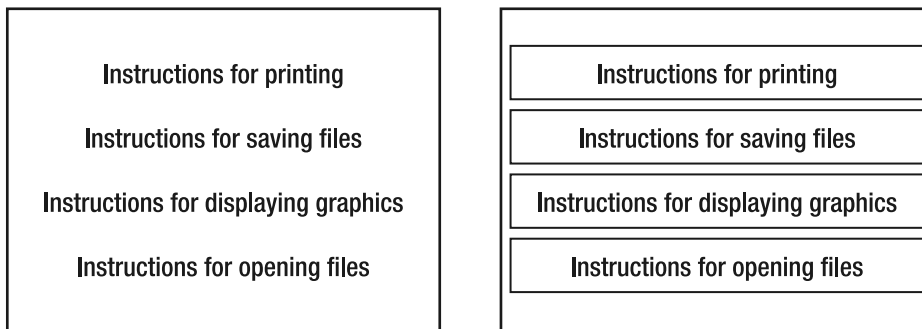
Instructions for printing

Instructions for saving files

Instructions for displaying graphics

Instructions for opening files

Instructions for printing

Instructions for saving files

Instructions for displaying graphics

Instructions for opening files